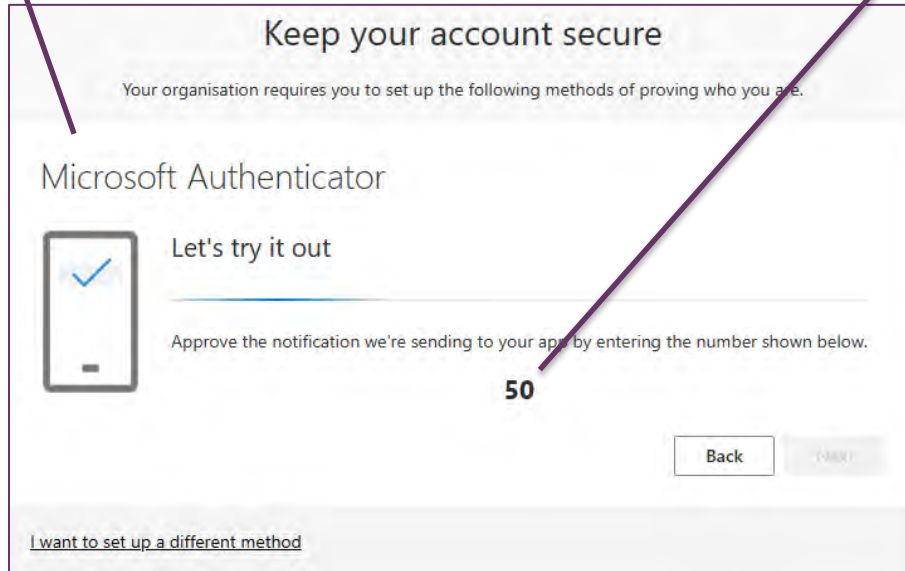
Keep your account secure

Your organisation requires you to set up the following methods of proving who you are.

Microsoft Authenticator

Let's try it out

Approve the notification we're sending to your app by entering the number shown below.

50

Back

Next

I want to set up a different method